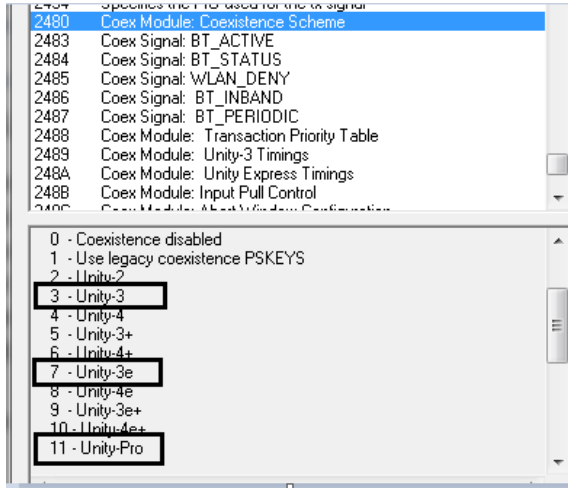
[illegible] Specifies the PIO used for the tx signal
2480 Coex Module: Coexistence Scheme
2483 Coex Signal: BT_ACTIVE
2484 Coex Signal: BT_STATUS
2485 Coex Signal: WLAN_DENY
2486 Coex Signal: BT_INBAND
2487 Coex Signal: BT_PERIODIC
2488 Coex Module: Transaction Priority Table
2489 Coex Module: Unity-3 Timings
248A Coex Module: Unity Express Timings
248B Coex Module: Input Pull Control
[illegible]

0 - Coexistence disabled
1 - Use legacy coexistence PSKEYS
2 - Unity-2
3 - Unity-3
4 - Unity-4
5 - Unity-3+
6 - Unity-4+
7 - Unity-3e
8 - Unity-4e
9 - Unity-3e+
10 - Unity-4e+
11 - Unity-Pro